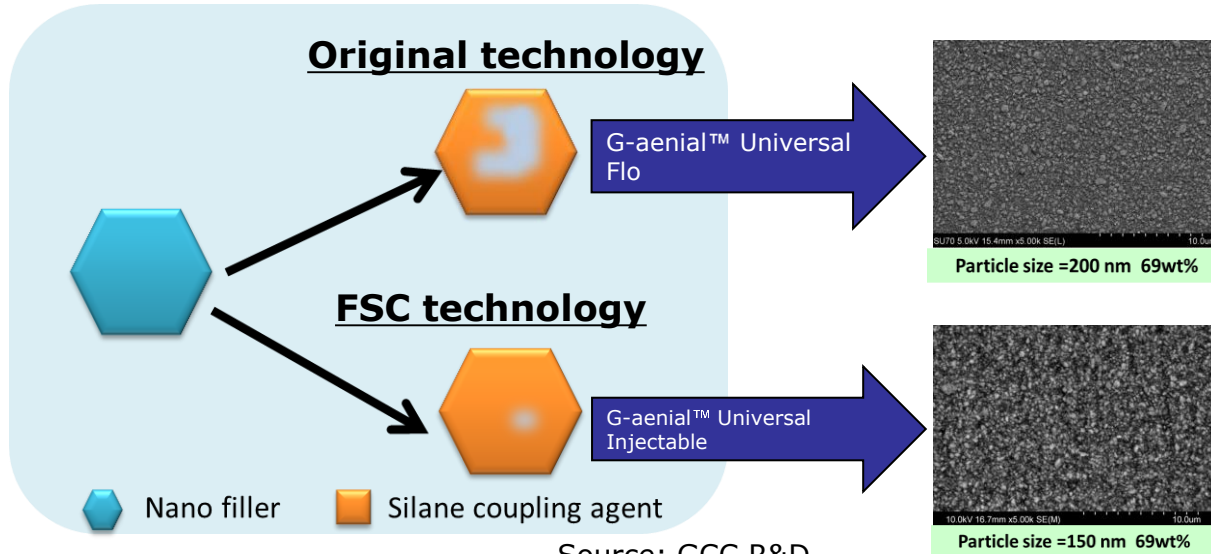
Original technology

G-aenial™ Universal Flo

SU70 5.0kV 15.4mm x5.00k SE(L) 10.0um

Particle size =200 nm 69wt%

FSC technology

G-aenial™ Universal Injectable

10.0kV 16.7mm x5.00k SE(M) 10.0um

Particle size =150 nm 69wt%

Nano filler Silane coupling agent

Source: GCC R&D